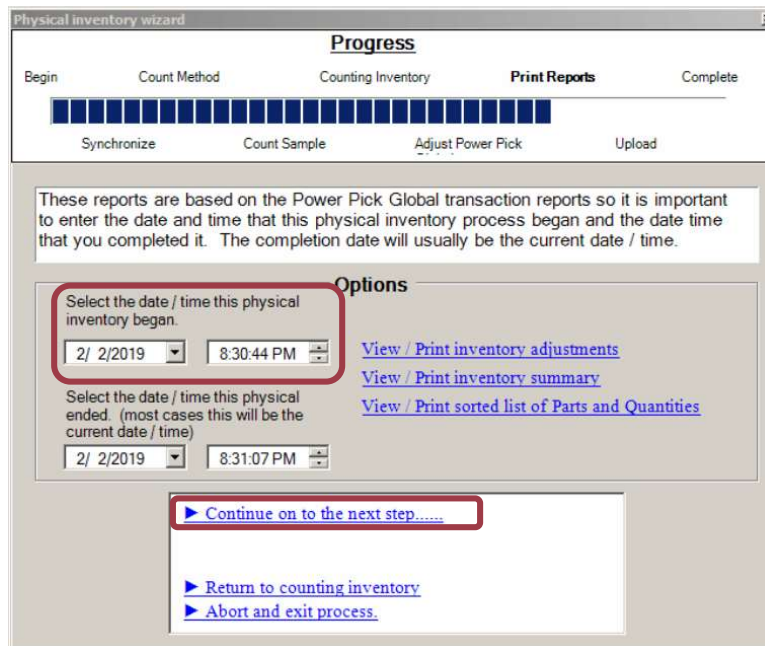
Physical inventory wizard

Progress

Begin Count Method Counting Inventory Print Reports Complete

Synchronize Count Sample Adjust Power Pick Upload

These reports are based on the Power Pick Global transaction reports so it is important to enter the date and time that this physical inventory process began and the date time that you completed it. The completion date will usually be the current date / time.

Options

Select the date / time this physical inventory began.

2/ 2/2019 8:30:44 PM

Select the date / time this physical ended. (most cases this will be the current date / time)

2/ 2/2019 8:31:07 PM

View / Print inventory adjustments
View / Print inventory summary
View / Print sorted list of Parts and Quantities

► Continue on to the next step......

► Return to counting inventory
► Abort and exit process.